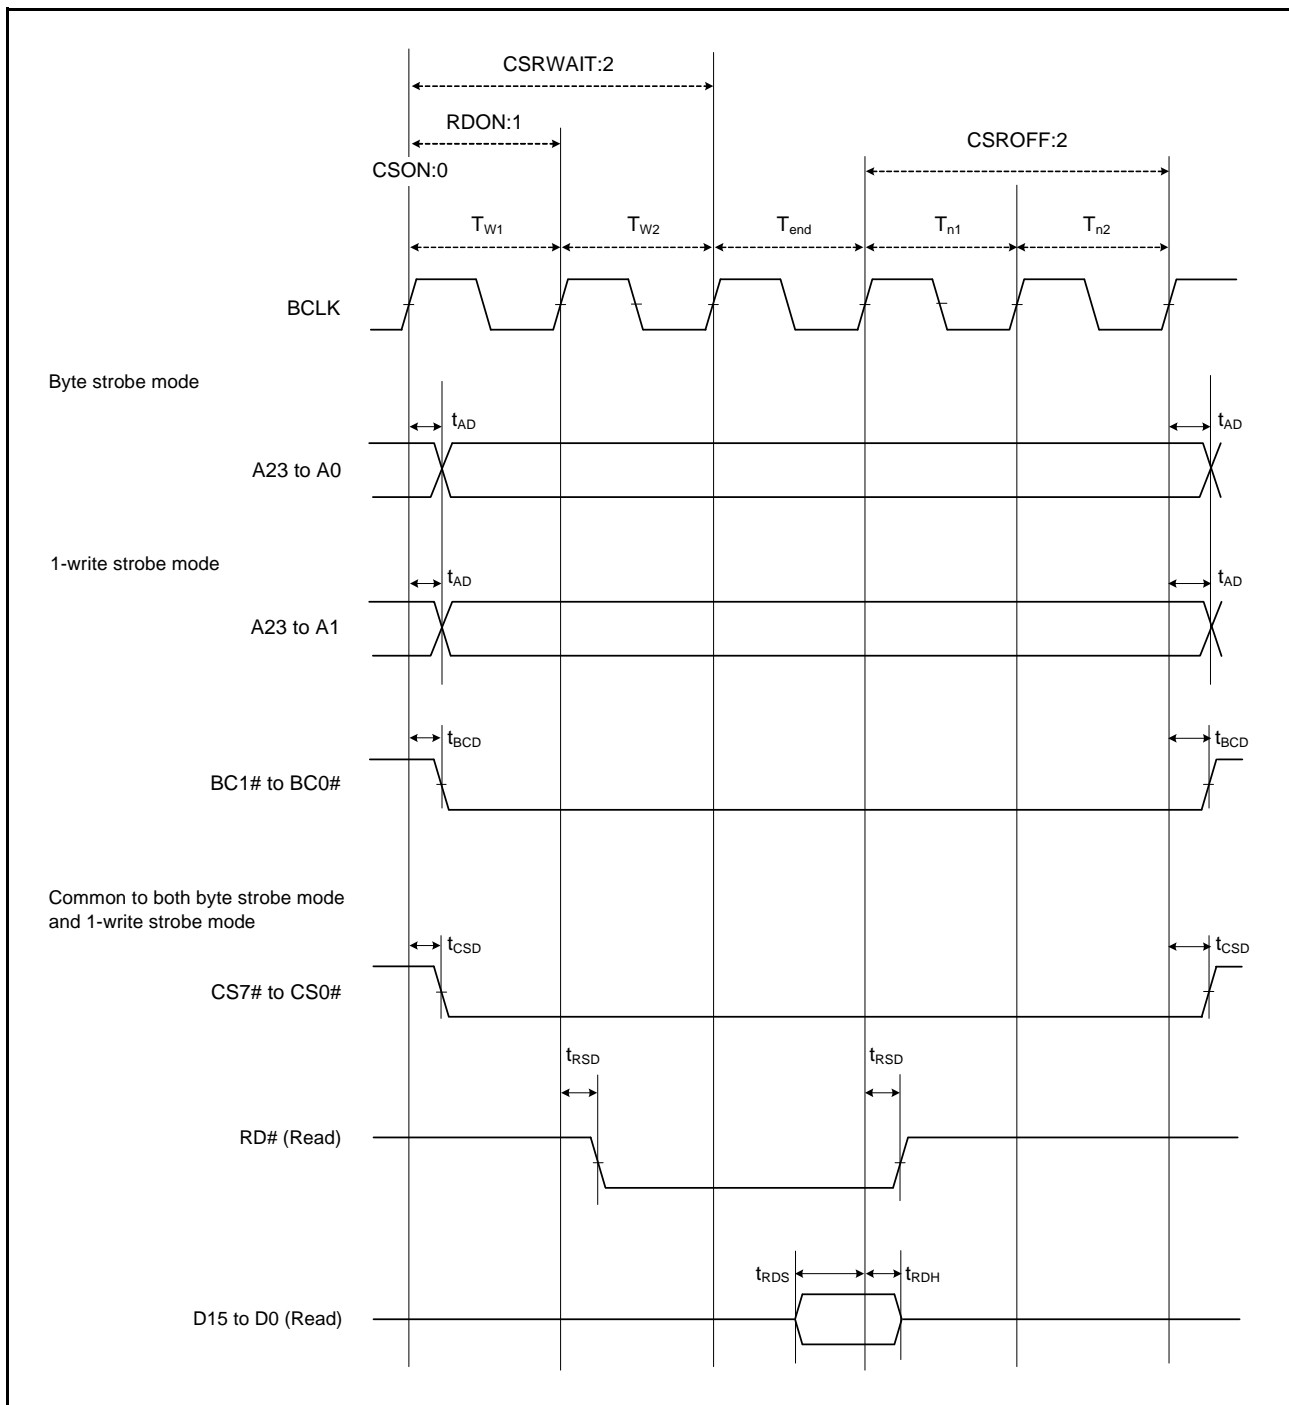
CSRWAIT:2

RDON:1

CSROFF:2

CSON:0

$T_{W1}$ $T_{W2}$ $T_{end}$ $T_{n1}$ $T_{n2}$

BCLK

Byte strobe mode

$t_{AD}$ $t_{AD}$

A23 to A0

1-write strobe mode

$t_{AD}$ $t_{AD}$

A23 to A1

$t_{BCD}$ $t_{BCD}$

BC1# to BC0#

Common to both byte strobe mode and 1-write strobe mode

$t_{CSD}$ $t_{CSD}$

CS7# to CS0#

$t_{RSD}$ $t_{RSD}$

RD# (Read)

$t_{RDS}$ $t_{RDH}$

D15 to D0 (Read)